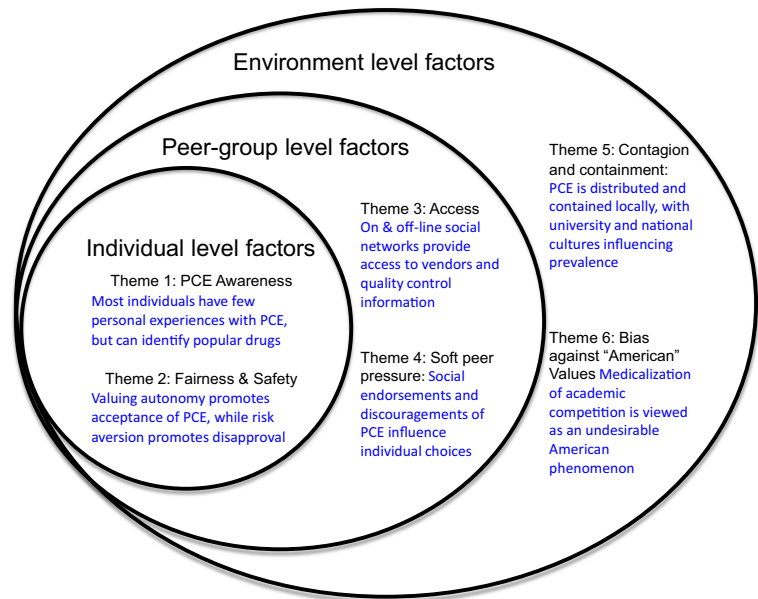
Environment level factors

Peer-group level factors

Individual level factors

Theme 1: PCE Awareness
Most individuals have few personal experiences with PCE, but can identify popular drugs

Theme 2: Fairness & Safety
Valuing autonomy promotes acceptance of PCE, while risk aversion promotes disapproval

Theme 3: Access
On & off-line social networks provide access to vendors and quality control information

Theme 4: Soft peer pressure: Social endorsements and discouragements of PCE influence individual choices

Theme 5: Contagion and containment:
PCE is distributed and contained locally, with university and national cultures influencing prevalence

Theme 6: Bias against "American" Values Medicalization of academic competition is viewed as an undesirable American phenomenon